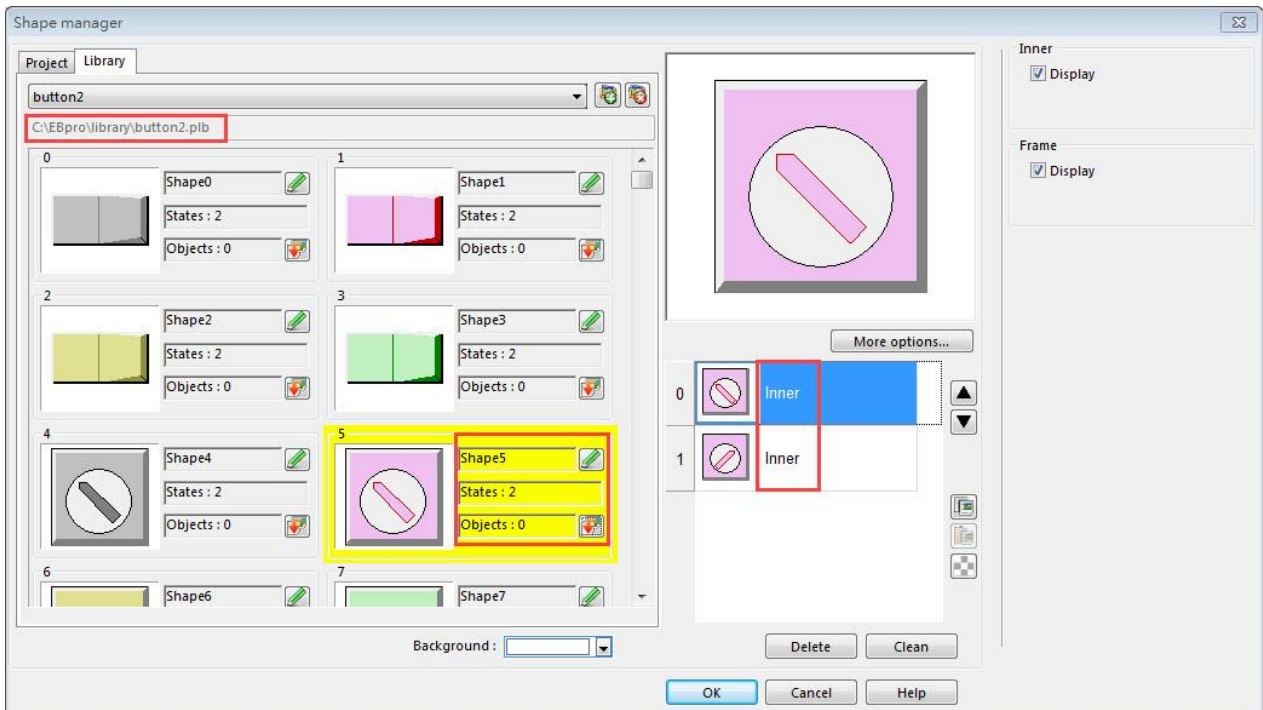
Shape manager

Project Library

button2

C:\EBpro\library\button2.plb

0
Shape0
States : 2
Objects : 0

1
Shape1
States : 2
Objects : 0

2
Shape2
States : 2
Objects : 0

3
Shape3
States : 2
Objects : 0

4
Shape4
States : 2
Objects : 0

5
Shape5
States : 2
Objects : 0

6
Shape6

7
Shape7

Background :

More options...

0 Inner
1 Inner

Delete Clean

Inner
Display

Frame
Display

OK Cancel Help